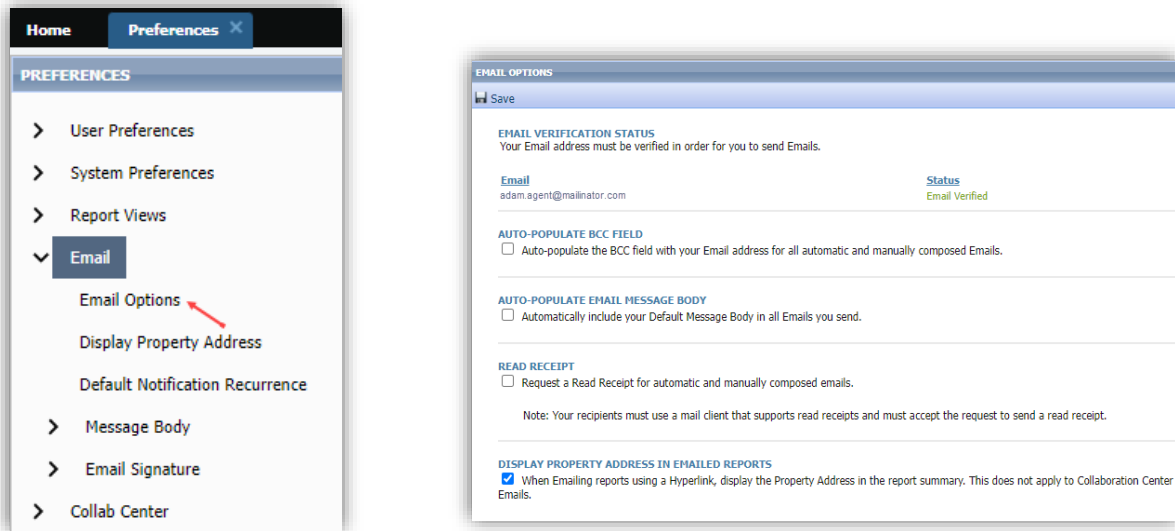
Home Preferences ×

PREFERENCES

User Preferences
System Preferences
Report Views
Email
Email Options
Display Property Address
Default Notification Recurrence
Message Body
Email Signature
Collab Center

EMAIL OPTIONS

Save

EMAIL VERIFICATION STATUS
Your Email address must be verified in order for you to send Emails.

| Email | Status |
|---|---|
| adam.agent@mailinator.com | Email Verified |

AUTO-POPULATE BCC FIELD
Auto-populate the BCC field with your Email address for all automatic and manually composed Emails.

AUTO-POPULATE EMAIL MESSAGE BODY
Automatically include your Default Message Body in all Emails you send.

READ RECEIPT
Request a Read Receipt for automatic and manually composed emails.

Note: Your recipients must use a mail client that supports read receipts and must accept the request to send a read receipt.

DISPLAY PROPERTY ADDRESS IN EMAILED REPORTS
When Emailing reports using a Hyperlink, display the Property Address in the report summary. This does not apply to Collaboration Center Emails.